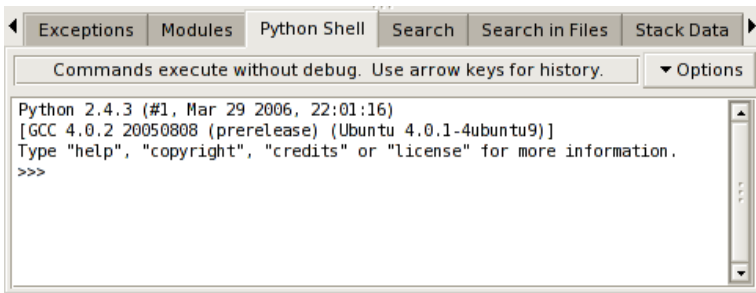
Exceptions | Modules | Python Shell | Search | Search in Files | Stack Data

Commands execute without debug. Use arrow keys for history.

▾ Options

Python 2.4.3 (#1, Mar 29 2006, 22:01:16)
[GCC 4.0.2 20050808 (prerelease) (Ubuntu 4.0.1-4ubuntu9)]
Type "help", "copyright", "credits" or "license" for more information.
>>>